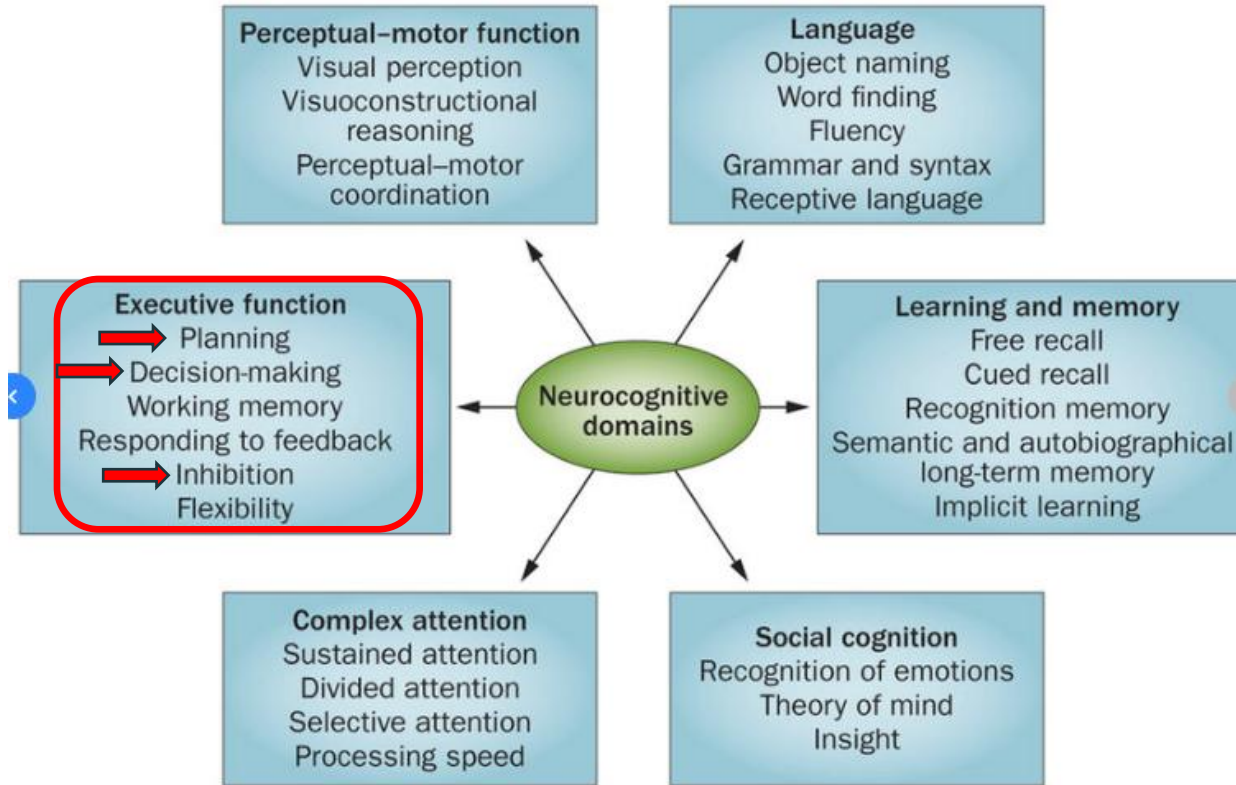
Perceptual–motor function
Visual perception
Visuoconstructional reasoning
Perceptual–motor coordination

Language
Object naming
Word finding
Fluency
Grammar and syntax
Receptive language

Executive function
Planning
Decision-making
Working memory
Responding to feedback
Inhibition
Flexibility

Neurocognitive domains

Learning and memory
Free recall
Cued recall
Recognition memory
Semantic and autobiographical long-term memory
Implicit learning

Complex attention
Sustained attention
Divided attention
Selective attention
Processing speed

Social cognition
Recognition of emotions
Theory of mind
Insight